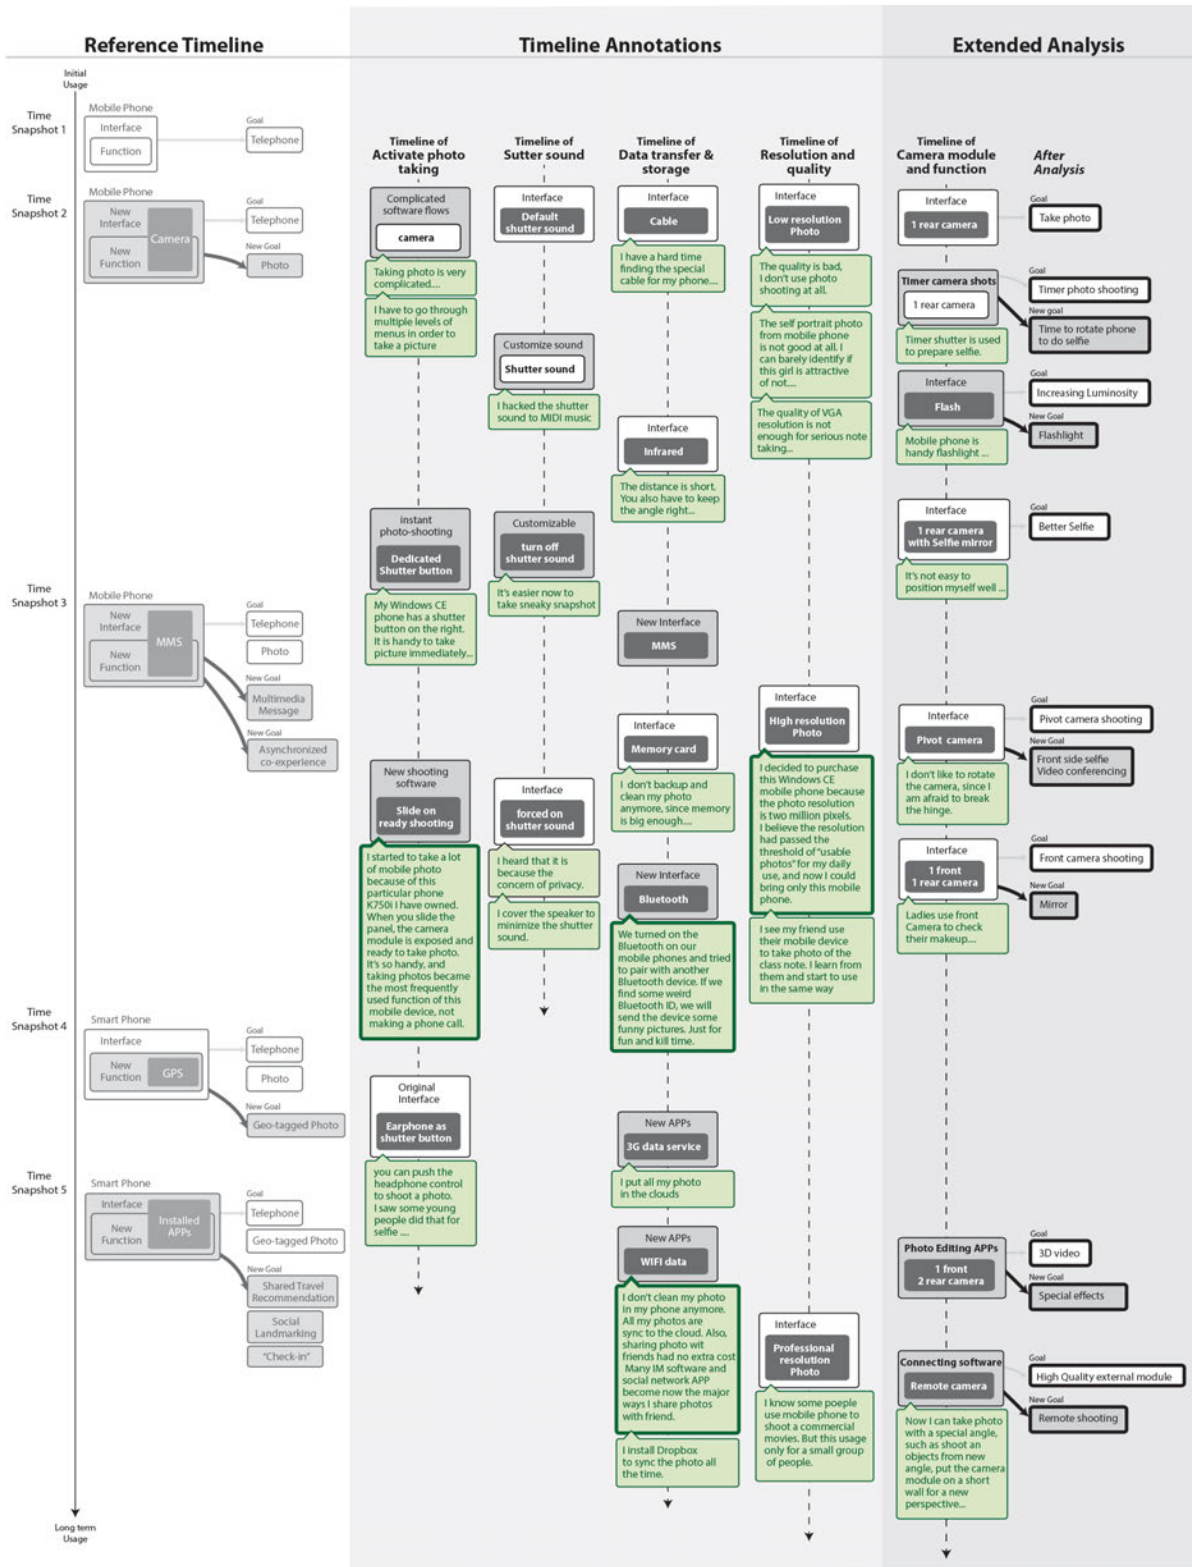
Reference Timeline

Timeline Annotations

Extended Analysis

Initial Usage

Time Snapshot 1

Mobile Phone
Interface
Function
Goal
Telephone

Time Snapshot 2

Mobile Phone
New Interface
Camera
New Function
Goal
Telephone
New Goal
Photo

Time Snapshot 3

Mobile Phone
New Interface
MMS
New Function
Goal
Telephone
Photo
New Goal
Multimedia Message
New Goal
Asynchronized co-experience

Time Snapshot 4

Smart Phone
Interface
New Function
GPS
Goal
Telephone
Photo
New Goal
Geo-tagged Photo

Time Snapshot 5

Smart Phone
Interface
New Function
Installed APPs
Goal
Telephone
Geo-tagged Photo
New Goal
Shared Travel Recommendation
Social Landmarking
"Check-in"

Long term Usage

Timeline of Activate photo taking

Complicated software flows
camera
Taking photo is very complicated....
I have to go through multiple levels of menus in order to take a picture

Instant photo-shooting
Dedicated Shutter button
My Windows CE phone has a shutter button on the right. It is handy to take picture immediately...

New shooting software
Slide on ready shooting
I started to take a lot of mobile photo because of this particular phone K750i I have owned. When you slide the panel, the camera module is exposed and ready to take photo. It's so handy, and taking photos became the most frequently used function of this mobile device, not making a phone call.

Original Interface
Earphone as shutter button
you can push the headphone control to shoot a photo. I saw some young people did that for selfie ....

Timeline of Sutter sound

Interface
Default shutter sound
Customize sound
Shutter sound
I hacked the shutter sound to MIDI music

Customizable
turn off shutter sound
It's easier now to take sneaky snapshot

Interface
forced on shutter sound
I heard that it is because the concern of privacy.
I cover the speaker to minimize the shutter sound.

Timeline of Data transfer & storage

Interface
Cable
I have a hard time finding the special cable for my phone....

Interface
Infrared
The distance is short. You also have to keep the angle right...

New Interface
MMS

Interface
Memory card
I don't backup and clean my photo anymore, since memory is big enough....

New Interface
Bluetooth
We turned on the Bluetooth on our mobile phones and tried to pair with another Bluetooth device. If we find some weird Bluetooth ID, we will send the device some funny pictures. Just for fun and kill time.

New APPs
3G data service
I put all my photo in the clouds

New APPs
WIFI data
I don't clean my photo in my phone anymore. All my photos are sync to the cloud. Also, sharing photo wit friends had no extra cost. Many IM software and social network APP become now the major ways I share photos with friend.
I install Dropbox to sync the photo all the time.

Timeline of Resolution and quality

Interface
Low resolution Photo
The quality is bad, I don't use photo shooting at all.
The self portrait photo from mobile phone is not good at all. I can barely identify if this girl is attractive of not....
The quality of VGA resolution is not enough for serious note taking...

Interface
High resolution Photo
I decided to purchase this Windows CE mobile phone because the photo resolution is two million pixels. I believe the resolution had passed the threshold of "usable photos" for my daily use, and now I could bring only this mobile phone.
I see my friend use their mobile device to take photo of the class note. I learn from them and start to use in the same way

Interface
Professional resolution Photo
I know some poeple use mobile phone to shoot a commercial movies. But this usage only for a small group of people.

Timeline of Camera module and function

After Analysis

Interface
1 rear camera
Goal
Take photo

Timer camera shots
1 rear camera
Timer shutter is used to prepare selfie.
Goal
Timer photo shooting
New goal
Time to rotate phone to do selfie

Interface
Flash
Mobile phone is handy flashlight ...
Goal
Increasing Luminosity
New Goal
Flashlight

Interface
1 rear camera with Selfie mirror
It's not easy to position myself well ...
Goal
Better Selfie

Interface
Pivot camera
I don't like to rotate the camera, since I am afraid to break the hinge.
Goal
Pivot camera shooting
New Goal
Front side selfie Video conferencing

Interface
1 front 1 rear camera
Ladies use front Camera to check their makeup....
Goal
Front camera shooting
New Goal
Mirror

Photo Editing APPs
1 front 2 rear camera
Goal
3D video
New Goal
Special effects

Connecting software
Remote camera
Now I can take photo with a special angle, such as shoot an objects from new angle, put the camera module on a short wall for a new perspective...
Goal
High Quality external module
New Goal
Remote shooting